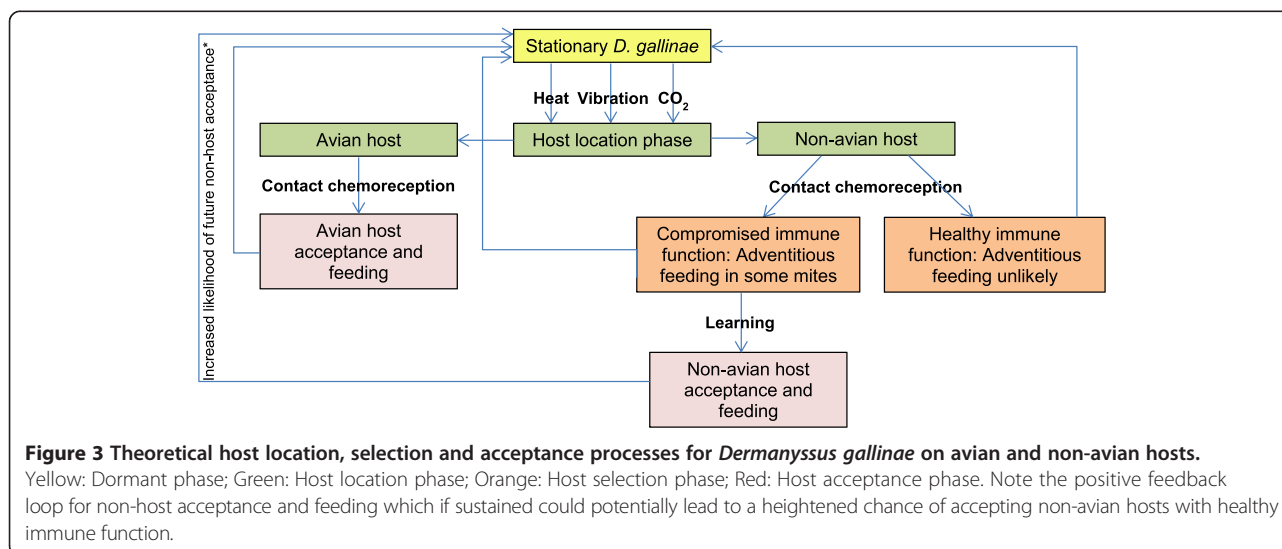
Increased likelihood of future non-host acceptance*

Stationary *D. gallinae*

Heat Vibration $CO_2$

Avian host

Host location phase

Non-avian host

Contact chemoreception

Contact chemoreception

Avian host acceptance and feeding

Compromised immune function: Adventitious feeding in some mites

Healthy immune function: Adventitious feeding unlikely

Learning

Non-avian host acceptance and feeding

**Figure 3 Theoretical host location, selection and acceptance processes for *Dermanyssus gallinae* on avian and non-avian hosts.** Yellow: Dormant phase; Green: Host location phase; Orange: Host selection phase; Red: Host acceptance phase. Note the positive feedback loop for non-host acceptance and feeding which if sustained could potentially lead to a heightened chance of accepting non-avian hosts with healthy immune function.